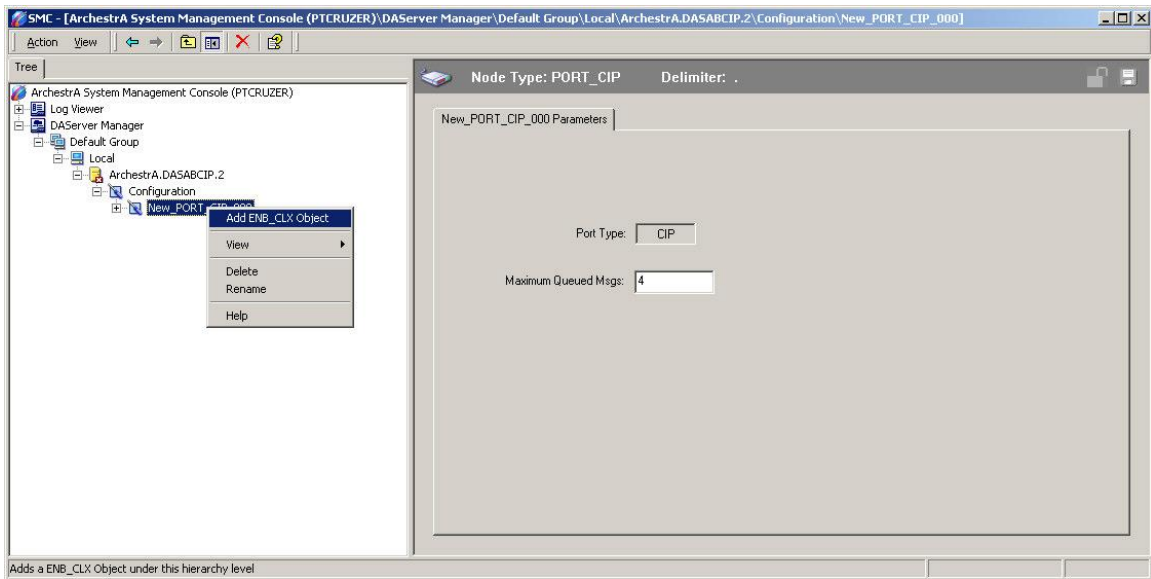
SMC - [ArchestrA System Management Console (PTCRUZER)\DAServer Manager\Default Group\Local\ArchestrA.DASABCIP.2\Configuration\New_PORT_CIP_000]

Action View

Tree

ArchestrA System Management Console (PTCRUZER)
Log Viewer
DAServer Manager
Default Group
Local
ArchestrA.DASABCIP.2
Configuration
New_PORT_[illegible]

Add ENB_CLX Object
View
Delete
Rename
Help

Node Type: PORT_CIP Delimiter: .

New_PORT_CIP_000 Parameters

Port Type: CIP

Maximum Queued Msgs: 4

Adds a ENB_CLX Object under this hierarchy level